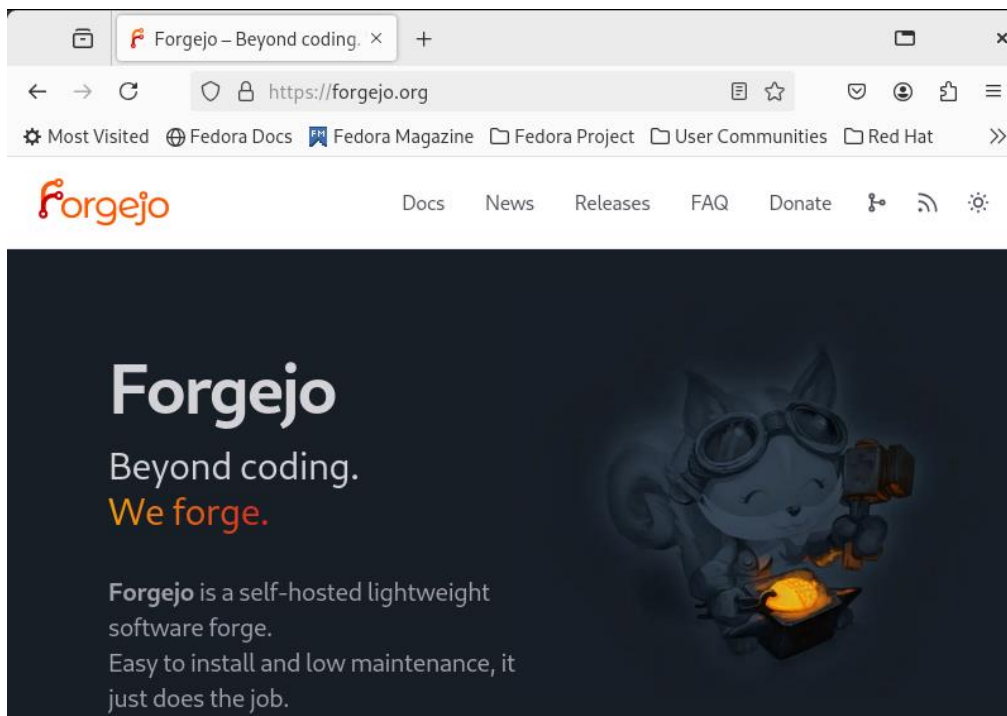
Forgejo – Beyond coding. ×

https://forgejo.org

Most Visited Fedora Docs Fedora Magazine Fedora Project User Communities Red Hat

forgejo

Docs News Releases FAQ Donate

Forgejo

Beyond coding.
We forge.

**Forgejo** is a self-hosted lightweight software forge.
Easy to install and low maintenance, it just does the job.